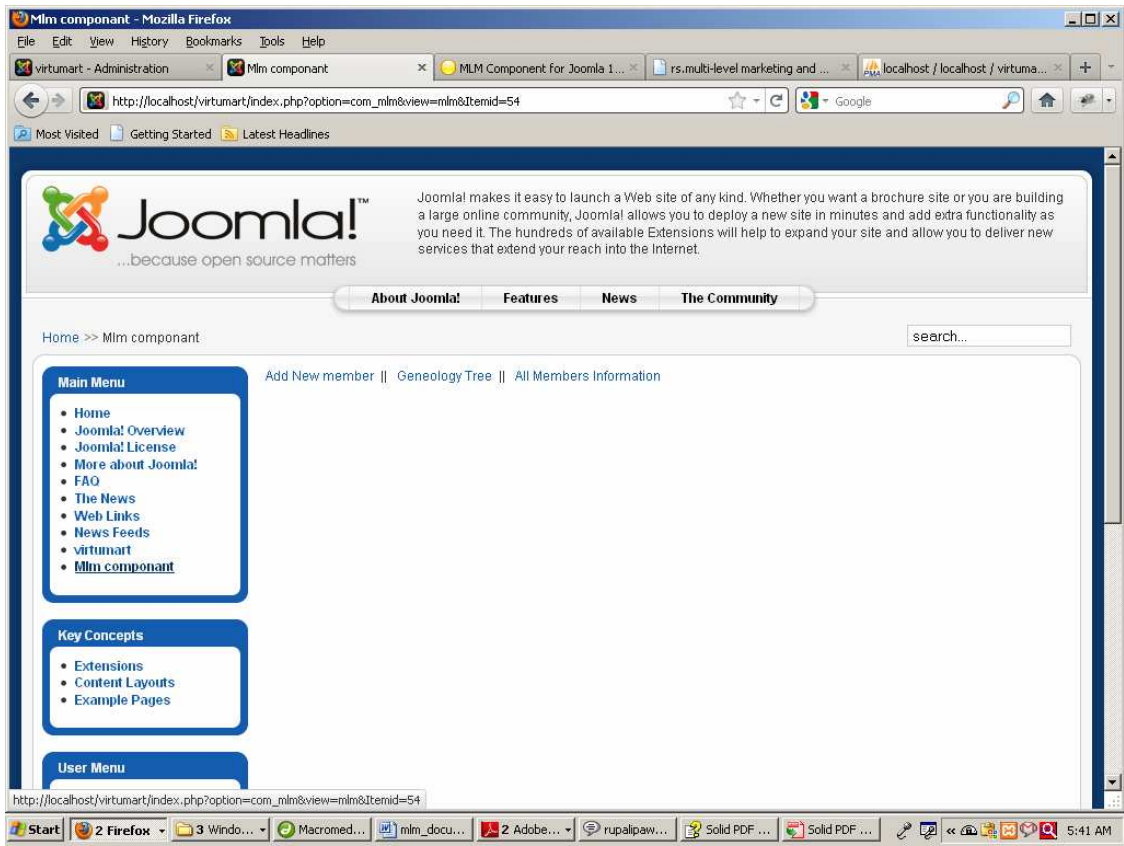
Mlm componant - Mozilla Firefox

File Edit View History Bookmarks Tools Help

virtumart - Administration | Mlm componant | MLM Component for Joomla 1... | rs.multi-level marketing and ... | localhost / localhost / virtuma...

http://localhost/virtumart/index.php?option=com_mlm&view=mlm&Itemid=54

Google

Most Visited | Getting Started | Latest Headlines

Joomla!™
...because open source matters

Joomla! makes it easy to launch a Web site of any kind. Whether you want a brochure site or you are building a large online community, Joomla! allows you to deploy a new site in minutes and add extra functionality as you need it. The hundreds of available Extensions will help to expand your site and allow you to deliver new services that extend your reach into the Internet.

About Joomla! | Features | News | The Community

Home >> Mlm componant

search...

Main Menu
• Home
• Joomla! Overview
• Joomla! License
• More about Joomla!
• FAQ
• The News
• Web Links
• News Feeds
• virtumart
• Mlm componant

Add New member || Geneology Tree || All Members Information

Key Concepts
• Extensions
• Content Layouts
• Example Pages

User Menu

http://localhost/virtumart/index.php?option=com_mlm&view=mlm&Itemid=54

Start | 2 Firefox | 3 Windo... | Macromed... | mlm_docu... | 2 Adobe... | rupalipaw... | Solid PDF ... | Solid PDF ... | 5:41 AM